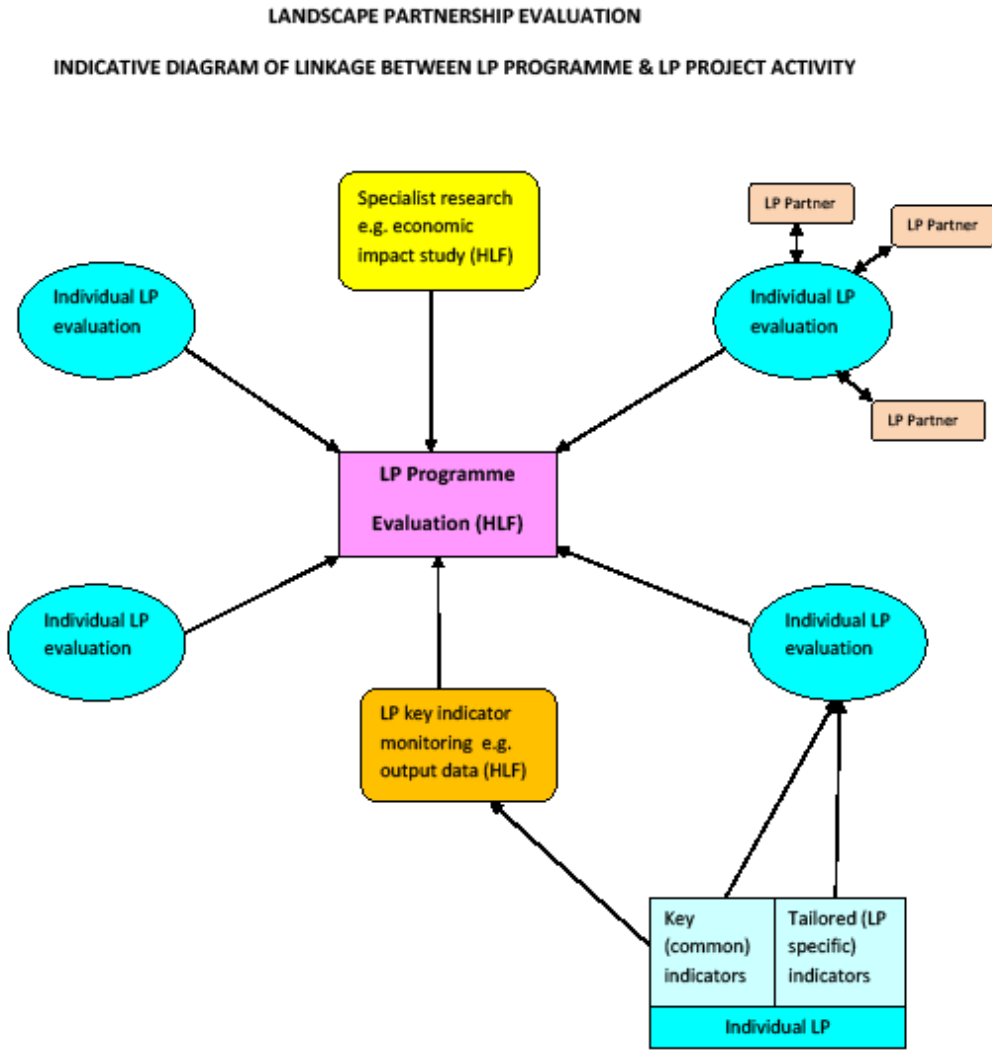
LANDSCAPE PARTNERSHIP EVALUATION

INDICATIVE DIAGRAM OF LINKAGE BETWEEN LP PROGRAMME & LP PROJECT ACTIVITY

Specialist research e.g. economic impact study (HLF)

LP Partner

LP Partner

Individual LP evaluation

Individual LP evaluation

LP Partner

LP Programme Evaluation (HLF)

Individual LP evaluation

Individual LP evaluation

LP key indicator monitoring e.g. output data (HLF)

| Key (common) indicators | Tailored (LP specific) indicators |
|---|---|
| Individual LP | |